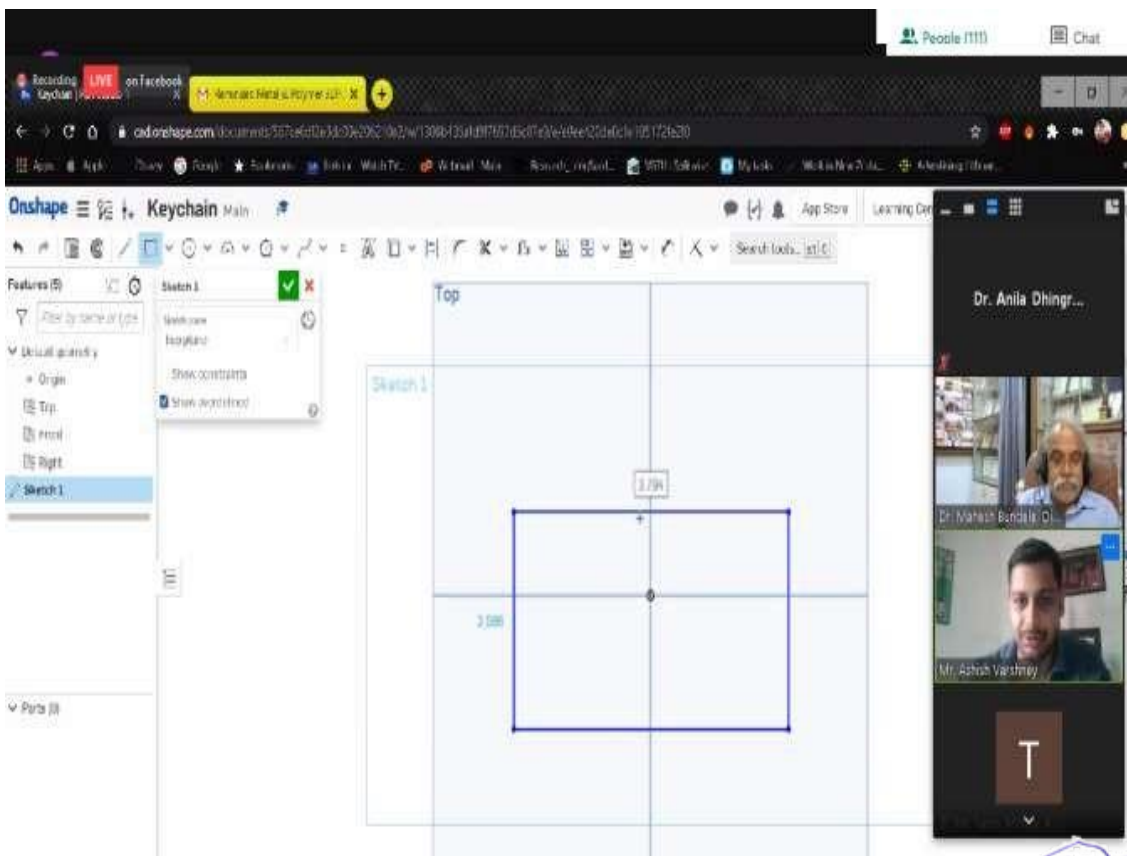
People (111)
Chat

Recording LIVE on Facebook
Keychain
Advanced Metals & Polymer
cad.onshape.com/documents/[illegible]

Onshape Keychain Main
App Store
Learning Cen

Search tools... alt C

Features (5)
Filter by name or type
Default geometry
Origin
Top
Front
Right
Sketch 1
Parts (0)

Sketch 1
Sketch plane
Top plane
Show constraints
Show overdefined

Top
Sketch 1
3.784
3.086

Dr. Anila Dhingr...
Dr. Mahesh Bundele Di...
Mr. Ashish Varshney
T